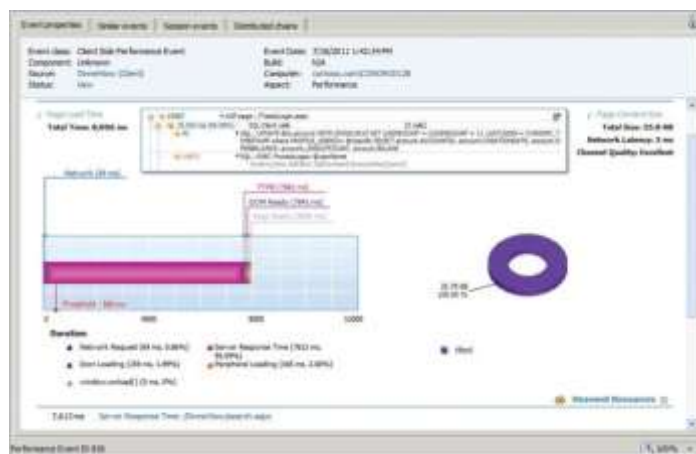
Event properties | Similar events | Session events | Distributed chains |

Event class: Client Side Performance Event
Component: Unknown
Source: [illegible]
Status: New

Event Date: 7/26/2011 1:42:34 PM
Build: N/A
Computer: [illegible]
Aspect: Performance

Page Load Time
Total Time: 8,000 ms

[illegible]

Page Content Size
Total Size: 25.8 KB
Network Latency: 3 ms
Channel Quality: Excellent

Network (84 ms)
TTFB (7843 ms)
DOM Ready (7881 ms)
Page Ready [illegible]

Peripheral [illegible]

0
4000
8000
12000

25.78 kB
100.00 %

Duration
Network Request (84 ms, 0.86%)
Server Response Time (7822 ms, 95.89%)
Dom Loading (286 ms, 3.49%)
Peripheral Loading (165 ms, 2.06%)
window.onload() (3 ms, 0%)

Html

Slowest Resources

7,822 ms   Server Response Time: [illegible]

Performance Event ID 830

100%